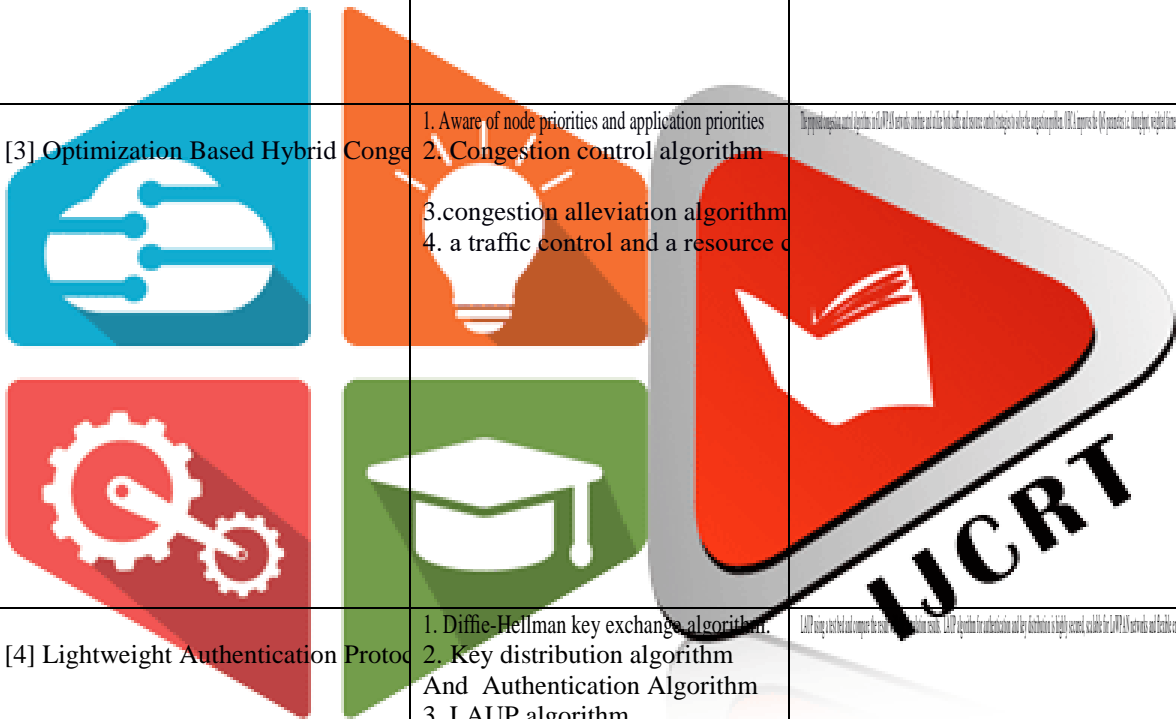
| | | |
|---|---|---|
| [3] Optimization Based Hybrid Conge | 1. Aware of node priorities and application priorities 2. Congestion control algorithm 3.congestion alleviation algorithm 4. a traffic control and a resource c | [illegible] |
| [4] Lightweight Authentication Protoc | 1. Diffie-Hellman key exchange algorithm. 2. Key distribution algorithm And Authentication Algorithm 3. LAUP algorithm | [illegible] |

IJCRT